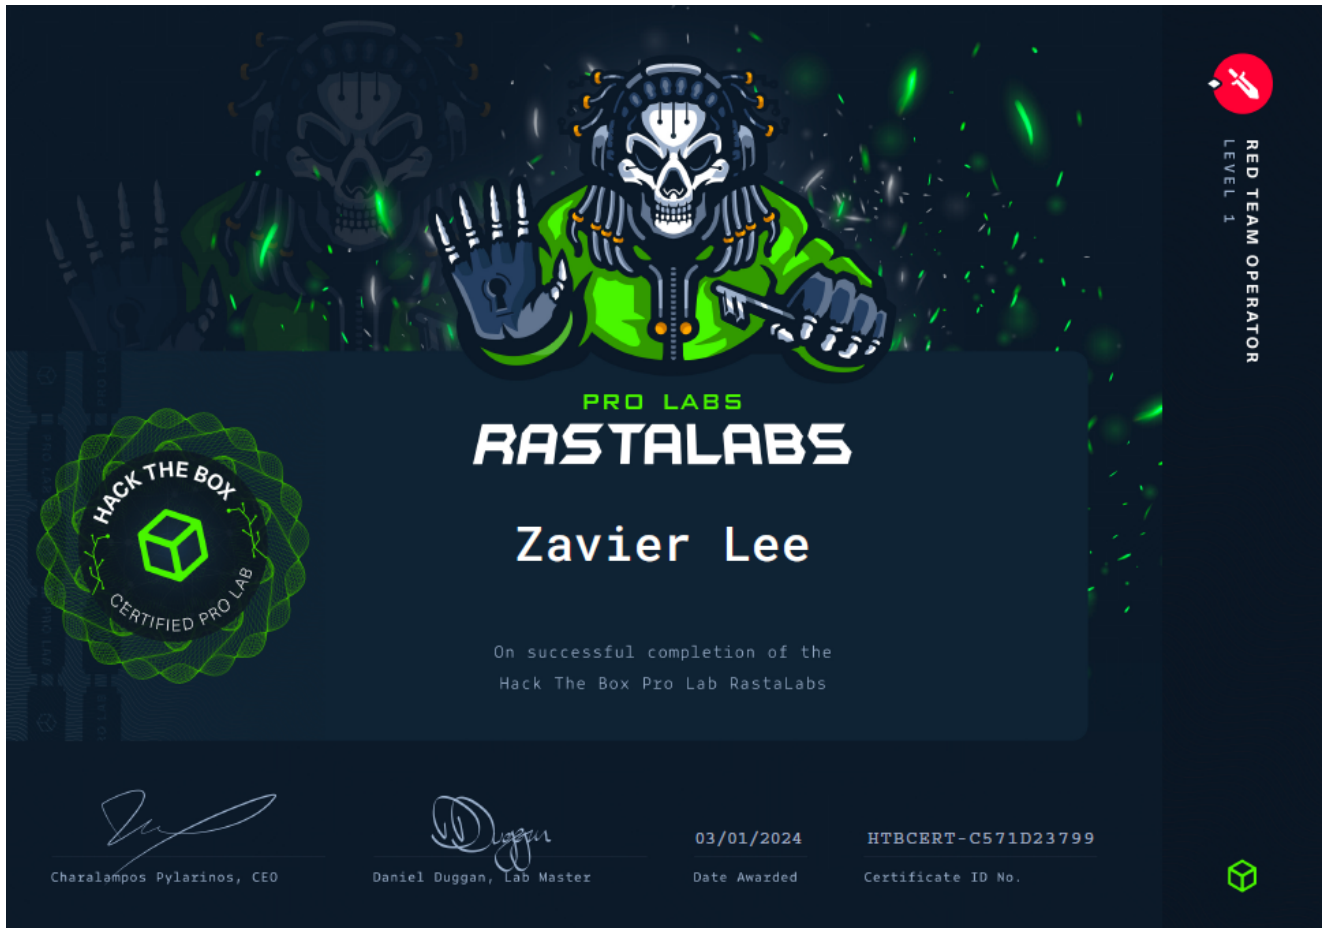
RED TEAM OPERATOR
LEVEL 1

HACK THE BOX
CERTIFIED PRO LAB

PRO LABS
RASTALABS

Zavier Lee

On successful completion of the Hack The Box Pro Lab RastaLabs

Charalampos Pylarinos, CEO

Daniel Duggan, Lab Master

03/01/2024
Date Awarded

HTBCERT-C571D23799
Certificate ID No.